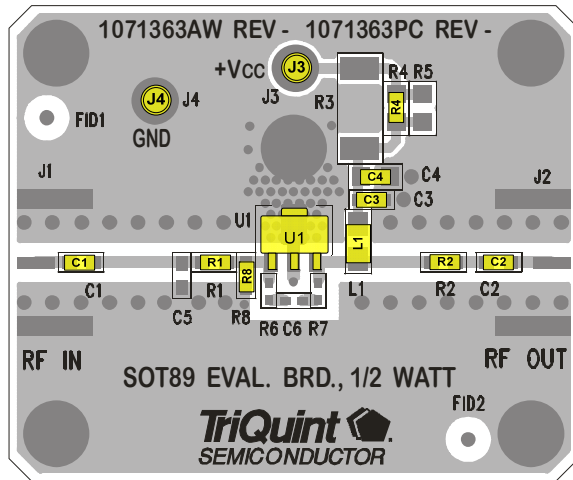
1071363AW REV - 1071363PC REV -

+Vcc J3 J3 R4 R5 R4 R3

J4 J4 GND FID1

J1 C4 C4 J2 C3 C3

U1 U1 L1

C1 R1 R8 R2 C2

C1 R1 C5 R8 R6 C6 R7 L1 R2 C2

RF IN RF OUT

SOT89 EVAL. BRD., 1/2 WATT

FID2

TriQuint SEMICONDUCTOR